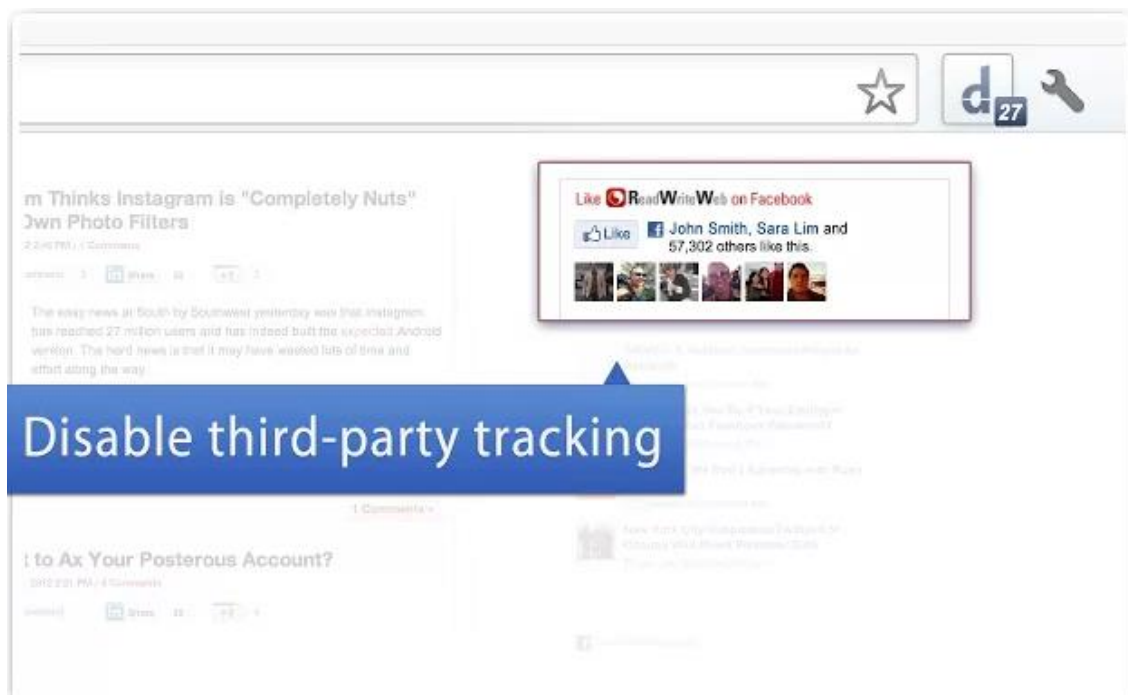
d 27

m Thinks Instagram is "Completely Nuts"
Own Photo Filters

The easy news at South by Southwest yesterday was that Instagram has reached 27 million users and has indeed built the expected Android version. The hard news is that it may have wasted lots of time and effort along the way.

Like ReadWriteWeb on Facebook

Like

John Smith, Sara Lim and 57,302 others like this.

Disable third-party tracking

1 Comments »

t to Ax Your Posterous Account?

Share